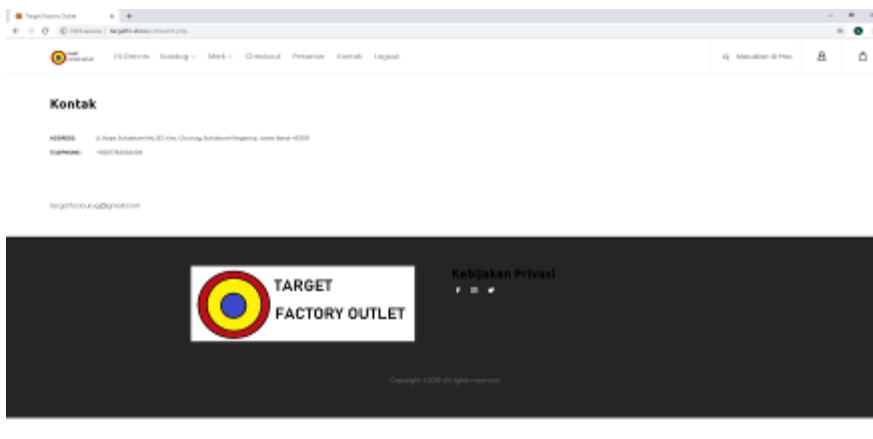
Target Factory Outlet

Hi Dennis Katalog Merk Checkout Pesanan Kontak Logout

Masukkan di Pen

Kontak

ADDRESS: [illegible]
TELEPHONE: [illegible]

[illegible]@gmail.com

TARGET
FACTORY OUTLET

Kebijakan Privasi

Copyright ©2020 All rights reserved